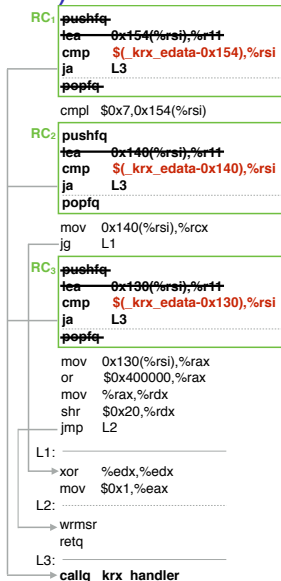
RC1 pushfq
lea 0x154(%rsi),%r11
cmp $(_krx_edata-0x154),%rsi
ja L3
popfq

cmpl $0x7,0x154(%rsi)

RC2 pushfq
lea 0x140(%rsi),%r11
cmp $(_krx_edata-0x140),%rsi
ja L3
popfq

mov 0x140(%rsi),%rcx
jg L1

RC3 pushfq
lea 0x130(%rsi),%r11
cmp $(_krx_edata-0x130),%rsi
ja L3
popfq

mov 0x130(%rsi),%rax
or $0x400000,%rax
mov %rax,%rdx
shr $0x20,%rdx
jmp L2

L1:
xor %edx,%edx
mov $0x1,%eax

L2:
wrmsr
retq

L3:
callq krx_handler